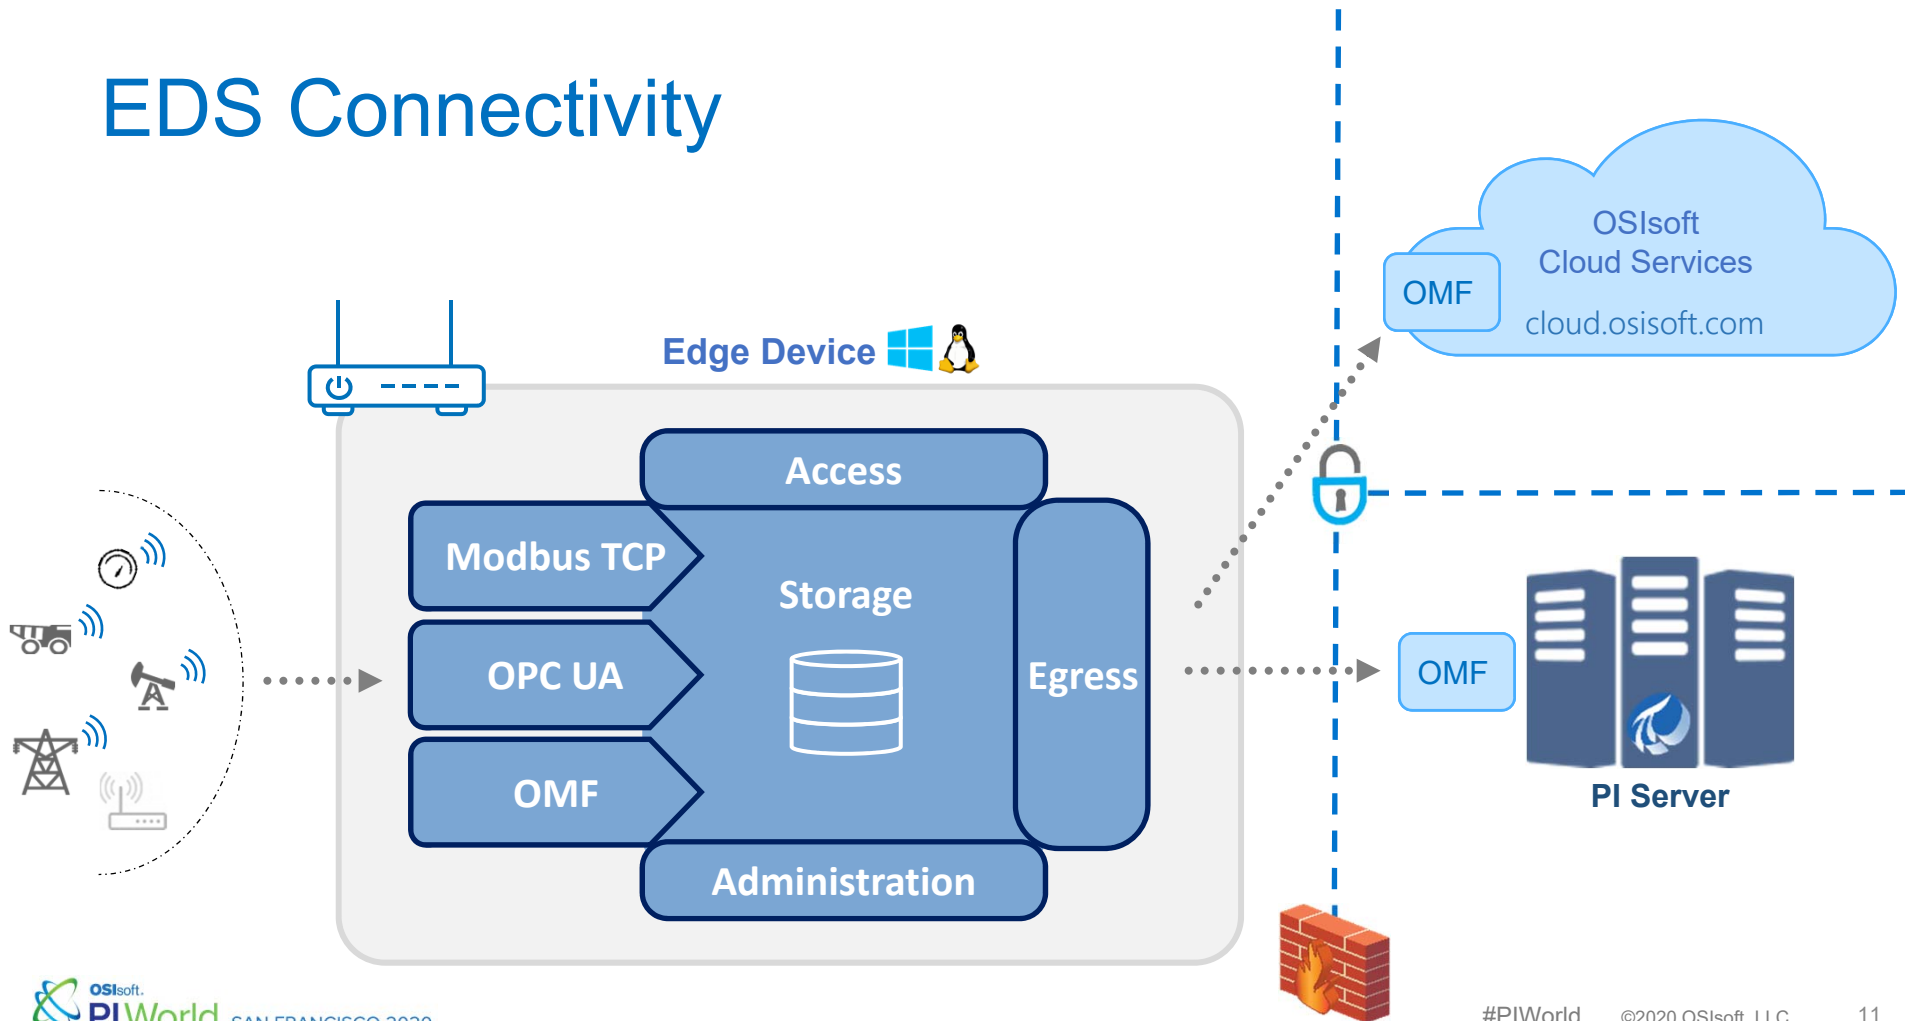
EDS Connectivity

OSIsoft
Cloud Services
OMF
cloud.osisoft.com

Edge Device

Access
Modbus TCP
Storage
OPC UA
Egress
OMF
Administration

OMF
PI Server

OSIsoft.
PI World SAN FRANCISCO 2020

#PIWorld ©2020 OSIsoft, LLC 11